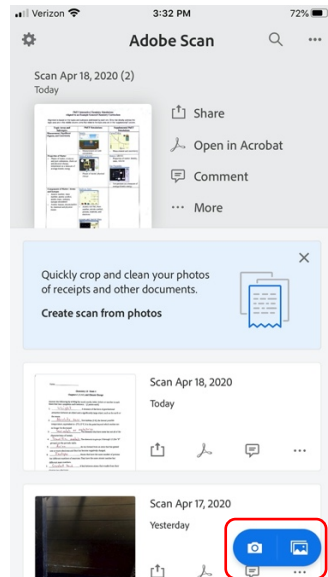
Verizon 3:32 PM 72%

Adobe Scan

Scan Apr 18, 2020 (2)
Today

Share
Open in Acrobat
Comment
More

Quickly crop and clean your photos of receipts and other documents.

Create scan from photos

Scan Apr 18, 2020
Today

Scan Apr 17, 2020
Yesterday